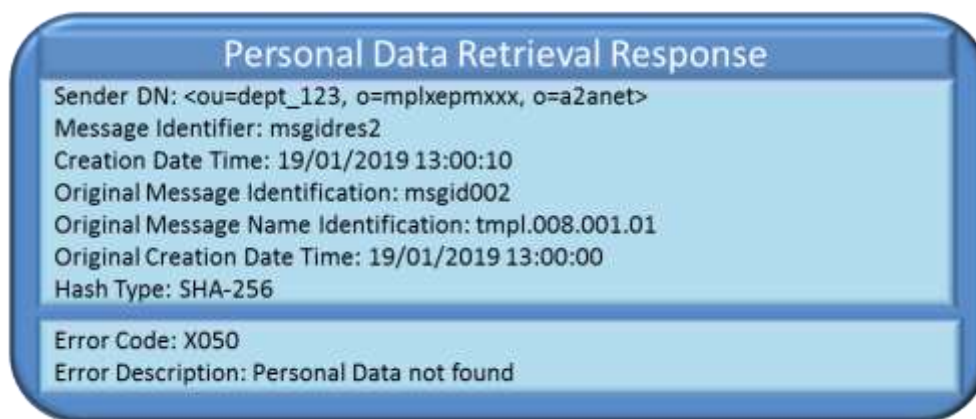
Personal Data Retrieval Response

Sender DN: <ou=dept_123, o=mplxepmxxx, o=a2anet>
Message Identifier: msgidres2
Creation Date Time: 19/01/2019 13:00:10
Original Message Identification: msgid002
Original Message Name Identification: tmpl.008.001.01
Original Creation Date Time: 19/01/2019 13:00:00
Hash Type: SHA-256

Error Code: X050
Error Description: Personal Data not found